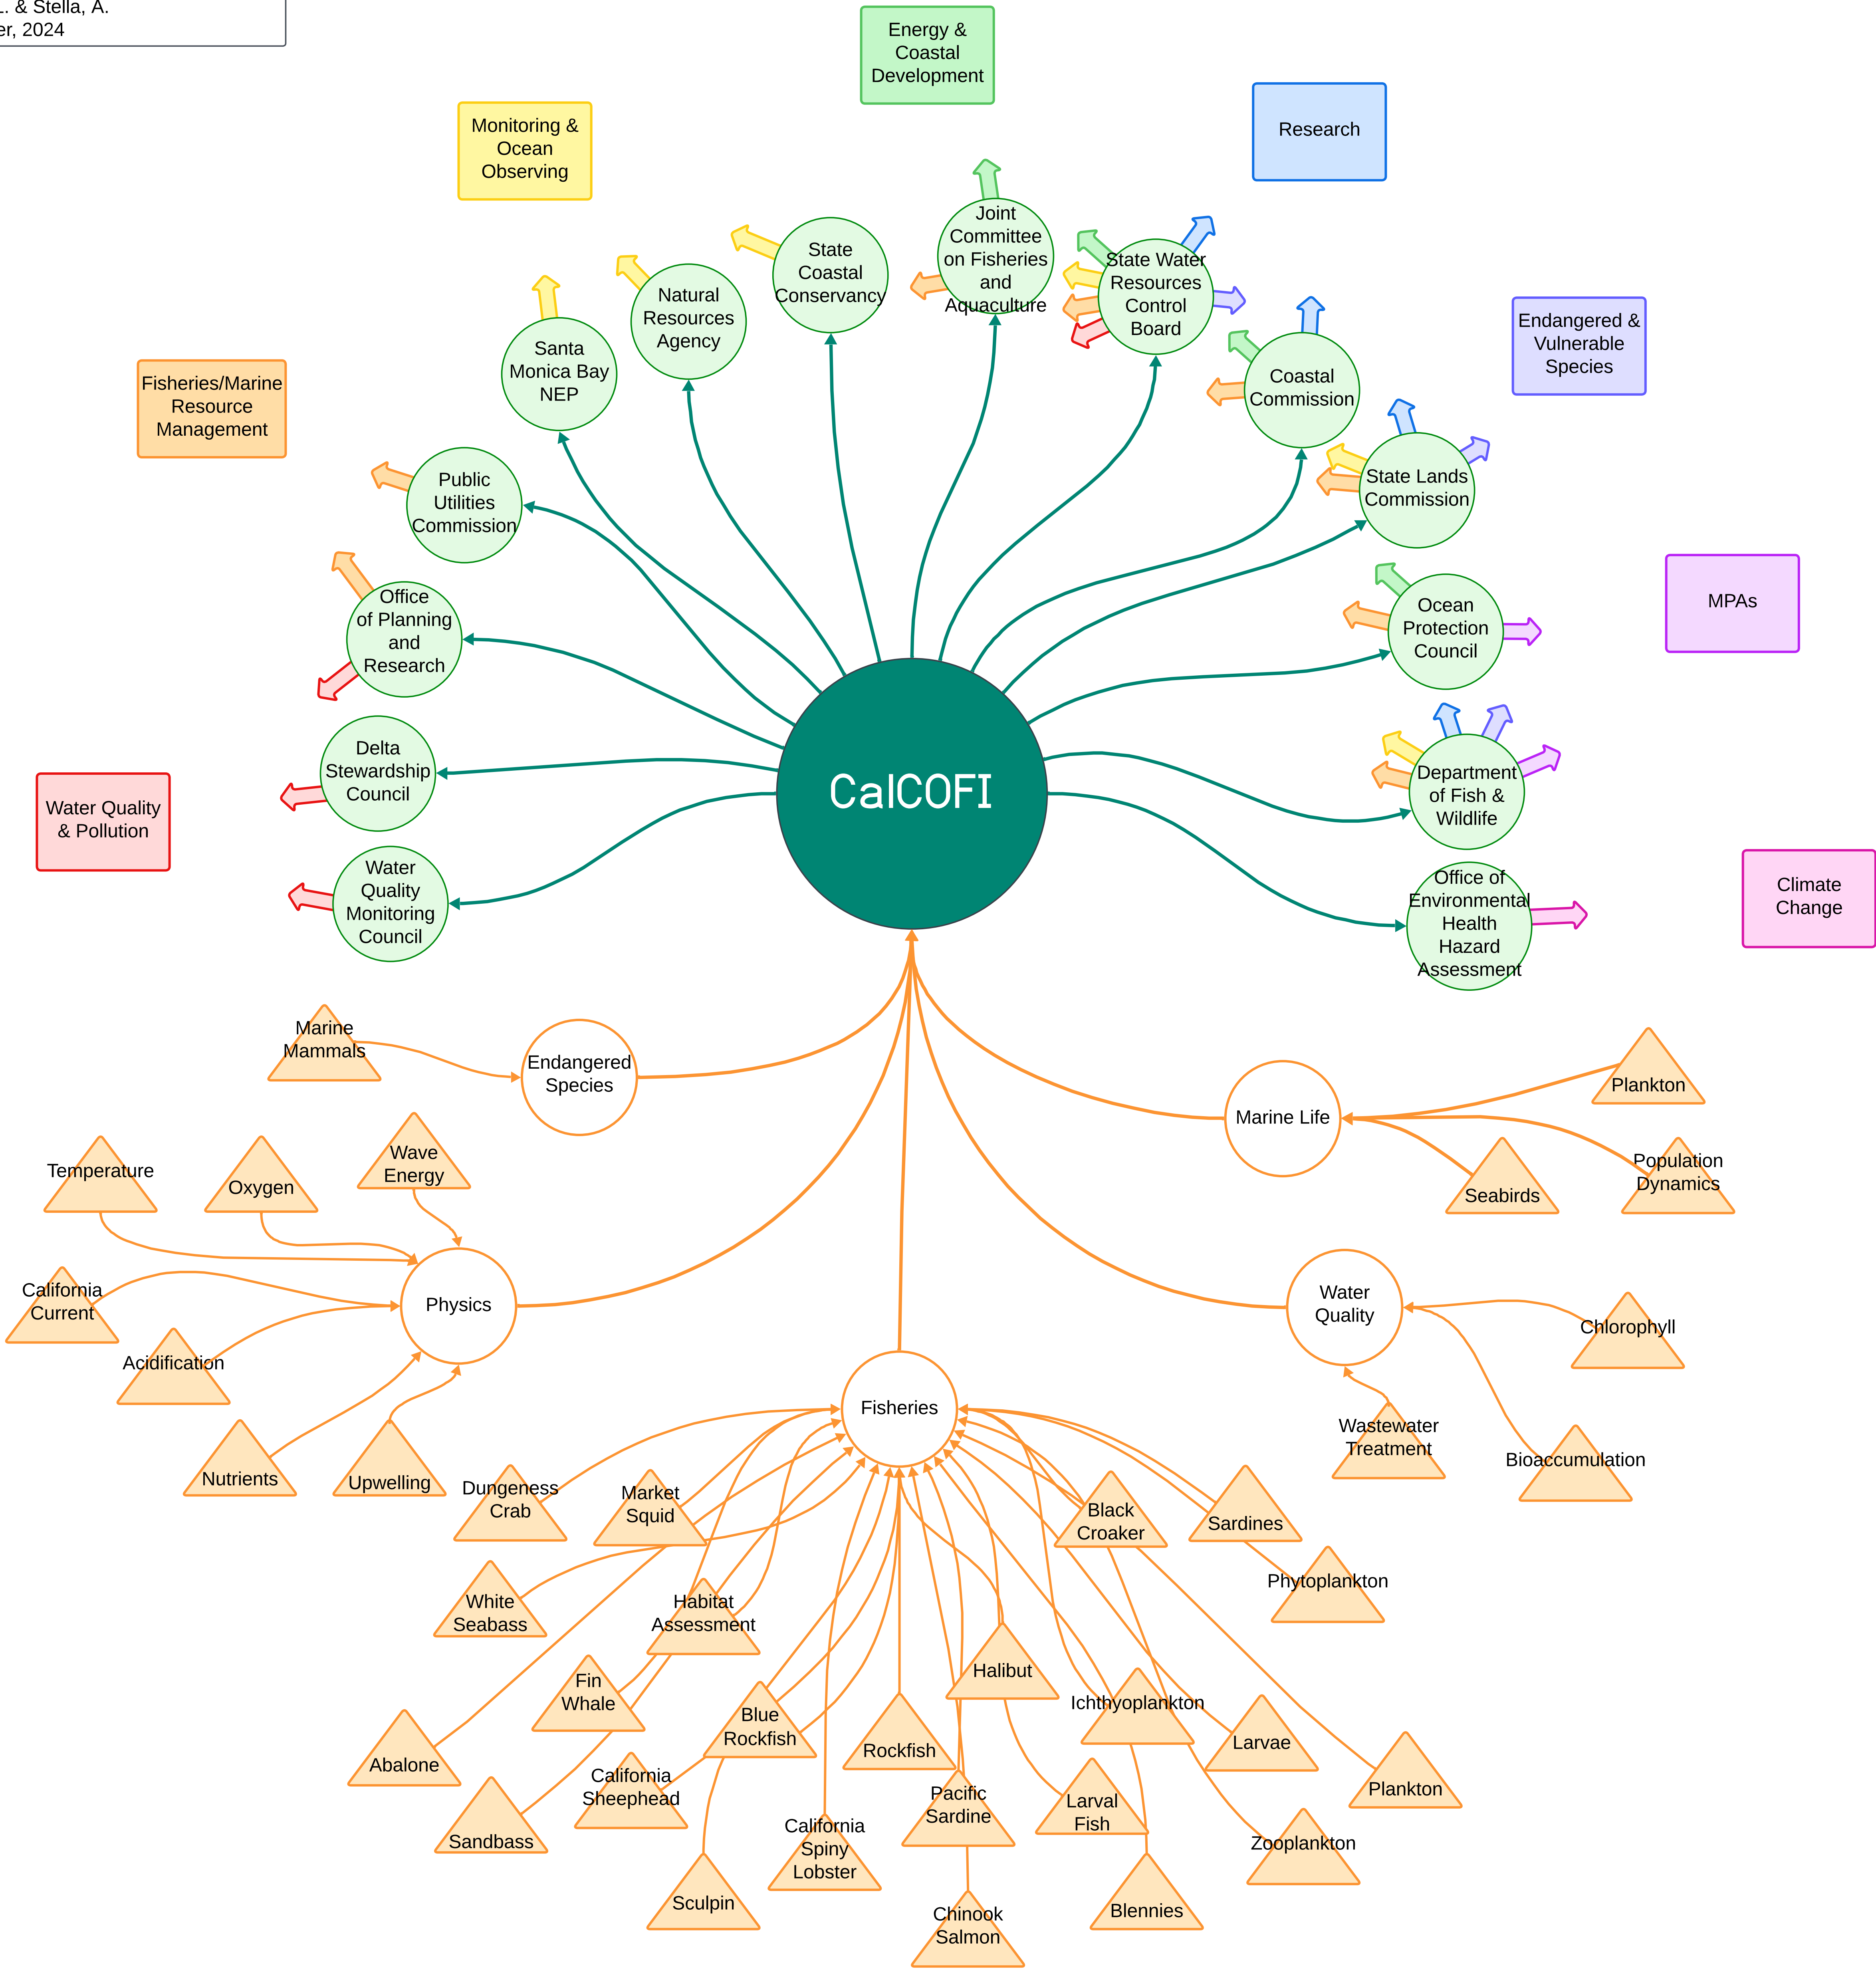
.. & Stella, A.
er, 2024

Energy & Coastal Development

Monitoring & Ocean Observing

Research

Fisheries/Marine Resource Management

Endangered & Vulnerable Species

MPAs

Water Quality & Pollution

Climate Change

Joint Committee on Fisheries and Aquaculture

State Coastal Conservancy

Natural Resources Agency

Santa Monica Bay NEP

State Water Resources Control Board

Coastal Commission

State Lands Commission

Public Utilities Commission

Office of Planning and Research

Ocean Protection Council

Delta Stewardship Council

CalCOFI

Department of Fish & Wildlife

Water Quality Monitoring Council

Office of Environmental Health Hazard Assessment

Marine Mammals

Endangered Species

Marine Life

Plankton

Seabirds

Population Dynamics

Temperature

Oxygen

Wave Energy

California Current

Physics

Acidification

Nutrients

Upwelling

Water Quality

Chlorophyll

Wastewater Treatment

Bioaccumulation

Fisheries

Dungeness Crab

Market Squid

Black Croaker

Sardines

Phytoplankton

White Seabass

Habitat Assessment

Fin Whale

Halibut

Ichthyoplankton

Blue Rockfish

Rockfish

Abalone

Larvae

Plankton

California Sheephead

Pacific Sardine

Larval Fish

Sandbass

California Spiny Lobster

Zooplankton

Sculpin

Chinook Salmon

Blennies